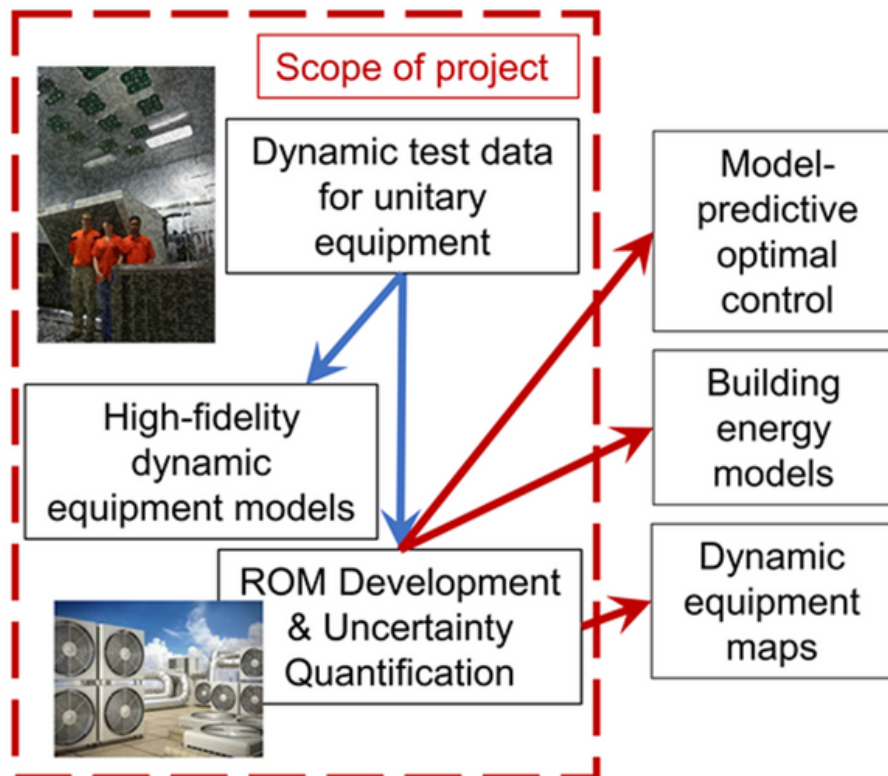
Scope of project

Dynamic test data for unitary equipment

High-fidelity dynamic equipment models

ROM Development & Uncertainty Quantification

Model-predictive optimal control

Building energy models

Dynamic equipment maps